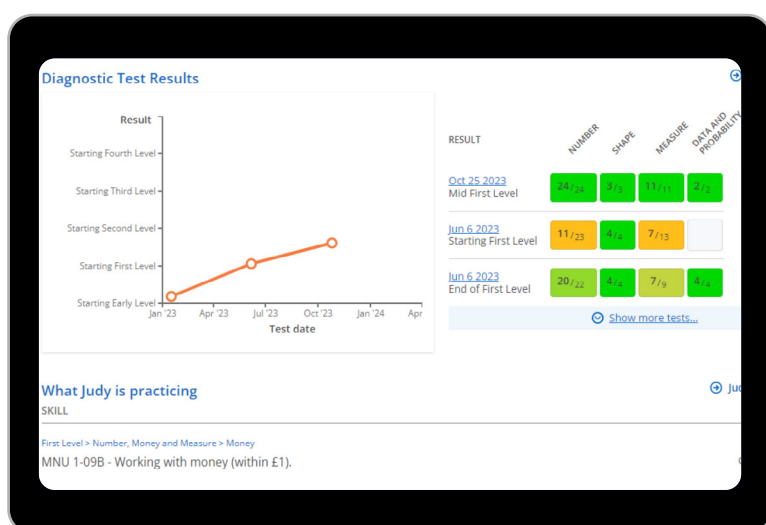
Diagnostic Test Results

Result

Starting Fourth Level
Starting Third Level
Starting Second Level
Starting First Level
Starting Early Level

Jan '23 Apr '23 Jul '23 Oct '23 Jan '24 Apr

Test date

| RESULT | NUMBER | SHAPE | MEASURE | DATA AND PROBABILITY |
|---|---|---|---|---|
| Oct 25 2023 Mid First Level | $24/24$ | $3/3$ | $11/11$ | $2/2$ |
| Jun 6 2023 Starting First Level | $11/23$ | $4/4$ | $7/13$ | |
| Jun 6 2023 End of First Level | $20/22$ | $4/4$ | $7/9$ | $4/4$ |

Show more tests...

What Judy is practicing

Jud

SKILL

First Level > Number, Money and Measure > Money

MNU 1-09B - Working with money (within £1).